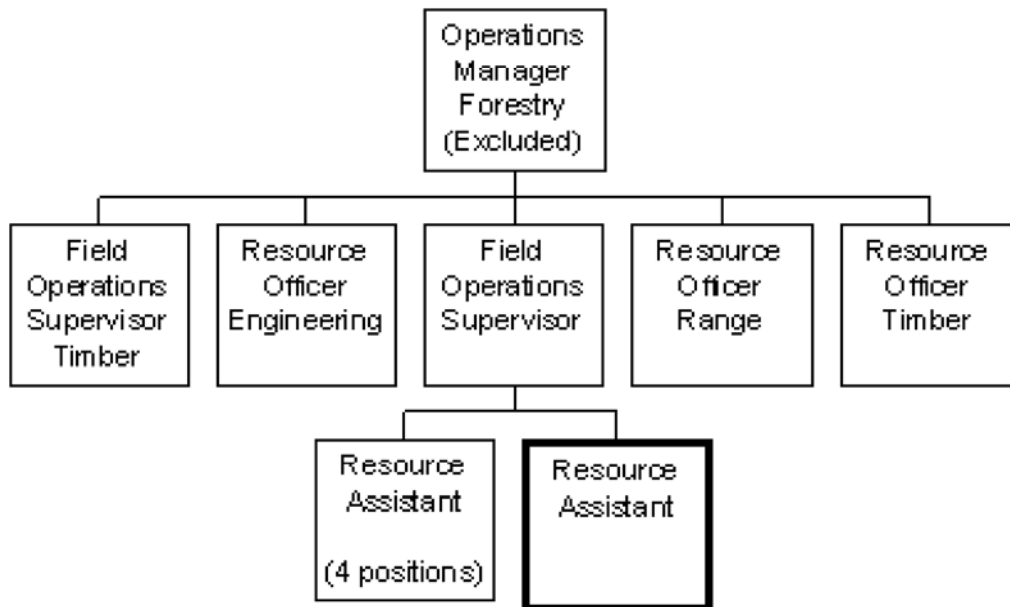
Operations Manager Forestry (Excluded)

Field Operations Supervisor Timber

Resource Officer Engineering

Field Operations Supervisor

Resource Officer Range

Resource Officer Timber

Resource Assistant

(4 positions)

Resource Assistant